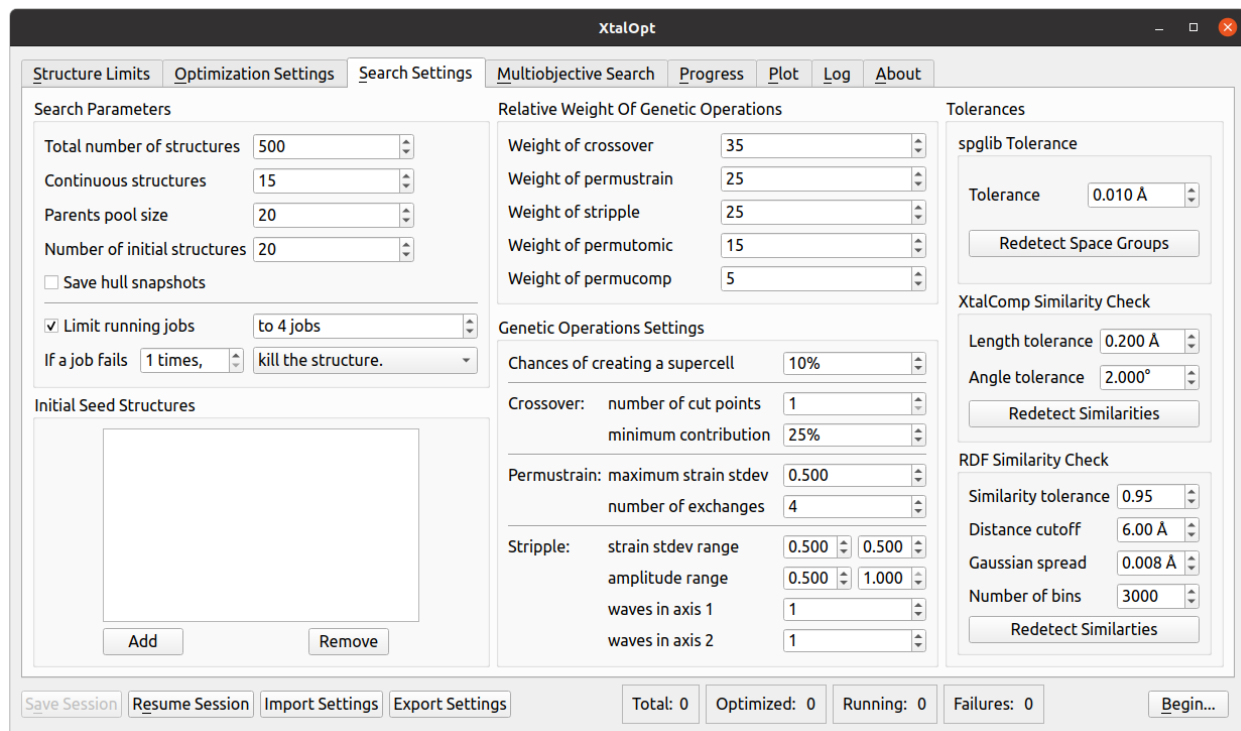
XtalOpt

Structure Limits | Optimization Settings | Search Settings | Multiobjective Search | Progress | Plot | Log | About

Search Parameters

Total number of structures 500
Continuous structures 15
Parents pool size 20
Number of initial structures 20
Save hull snapshots

Limit running jobs to 4 jobs
If a job fails 1 times, kill the structure.

Initial Seed Structures

Add Remove

Relative Weight Of Genetic Operations

Weight of crossover 35
Weight of permustrain 25
Weight of stripple 25
Weight of permutomic 15
Weight of permucomp 5

Genetic Operations Settings

Chances of creating a supercell 10%

Crossover: number of cut points 1
minimum contribution 25%

Permustrain: maximum strain stdev 0.500
number of exchanges 4

Stripple: strain stdev range 0.500 0.500
amplitude range 0.500 1.000
waves in axis 1 1
waves in axis 2 1

Tolerances

spglib Tolerance

Tolerance 0.010 Å

Redetect Space Groups

XtalComp Similarity Check

Length tolerance 0.200 Å
Angle tolerance 2.000°

Redetect Similarities

RDF Similarity Check

Similarity tolerance 0.95
Distance cutoff 6.00 Å
Gaussian spread 0.008 Å
Number of bins 3000

Redetect Similarties

Save Session | Resume Session | Import Settings | Export Settings | Total: 0 | Optimized: 0 | Running: 0 | Failures: 0 | Begin...